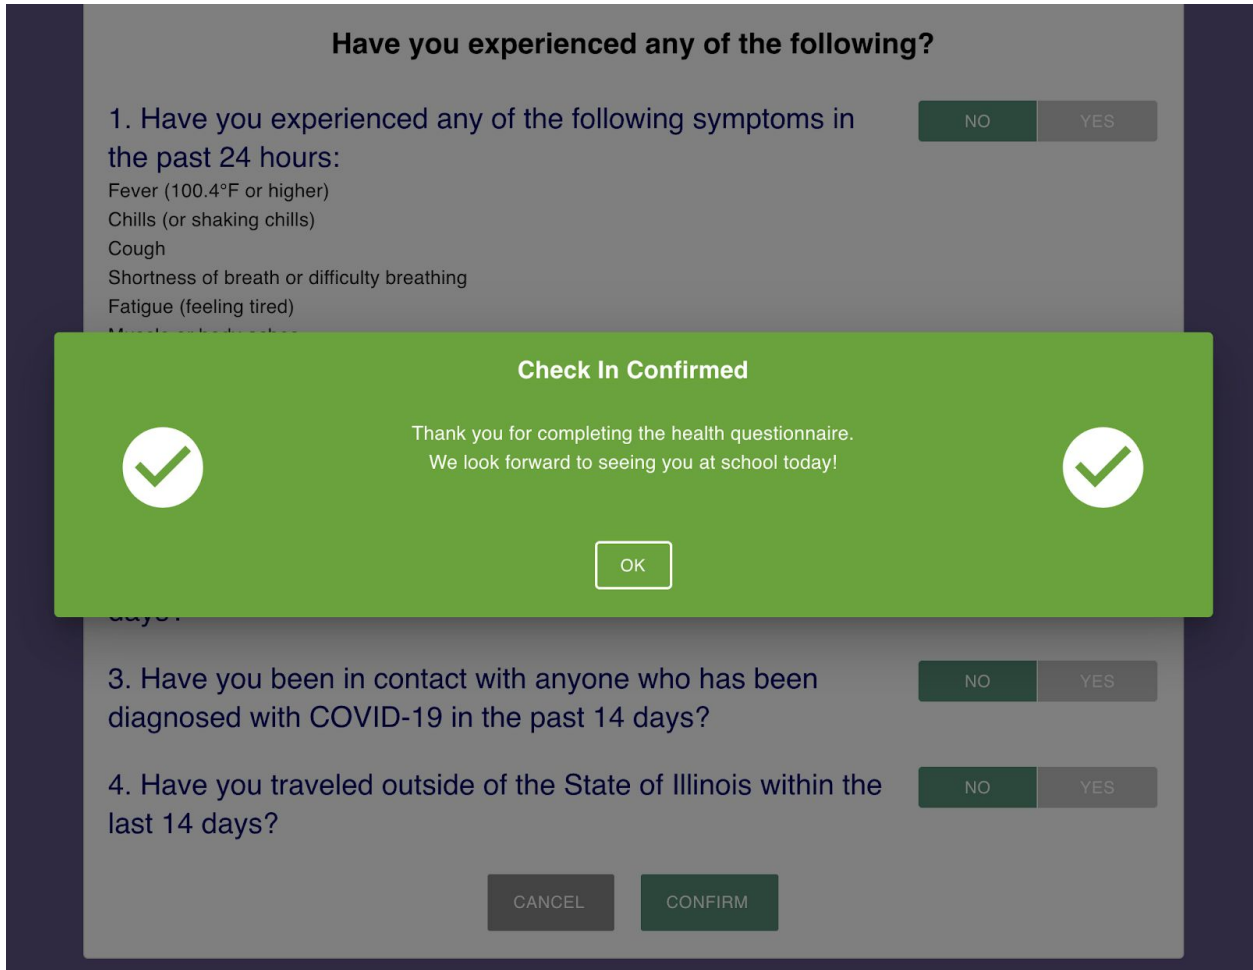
Have you experienced any of the following?

1. Have you experienced any of the following symptoms in the past 24 hours:

NO YES

Fever (100.4°F or higher)
Chills (or shaking chills)
Cough
Shortness of breath or difficulty breathing
Fatigue (feeling tired)
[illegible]

Check In Confirmed

Thank you for completing the health questionnaire.
We look forward to seeing you at school today!

OK

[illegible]

3. Have you been in contact with anyone who has been diagnosed with COVID-19 in the past 14 days?

NO YES

4. Have you traveled outside of the State of Illinois within the last 14 days?

NO YES

CANCEL CONFIRM